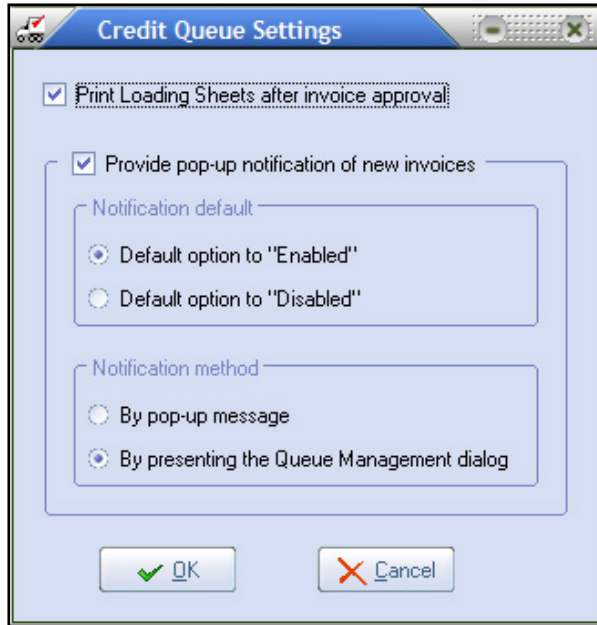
Credit Queue Settings

Print Loading Sheets after invoice approval

Provide pop-up notification of new invoices

Notification default

Default option to "Enabled"

Default option to "Disabled"

Notification method

By pop-up message

By presenting the Queue Management dialog

OK

Cancel